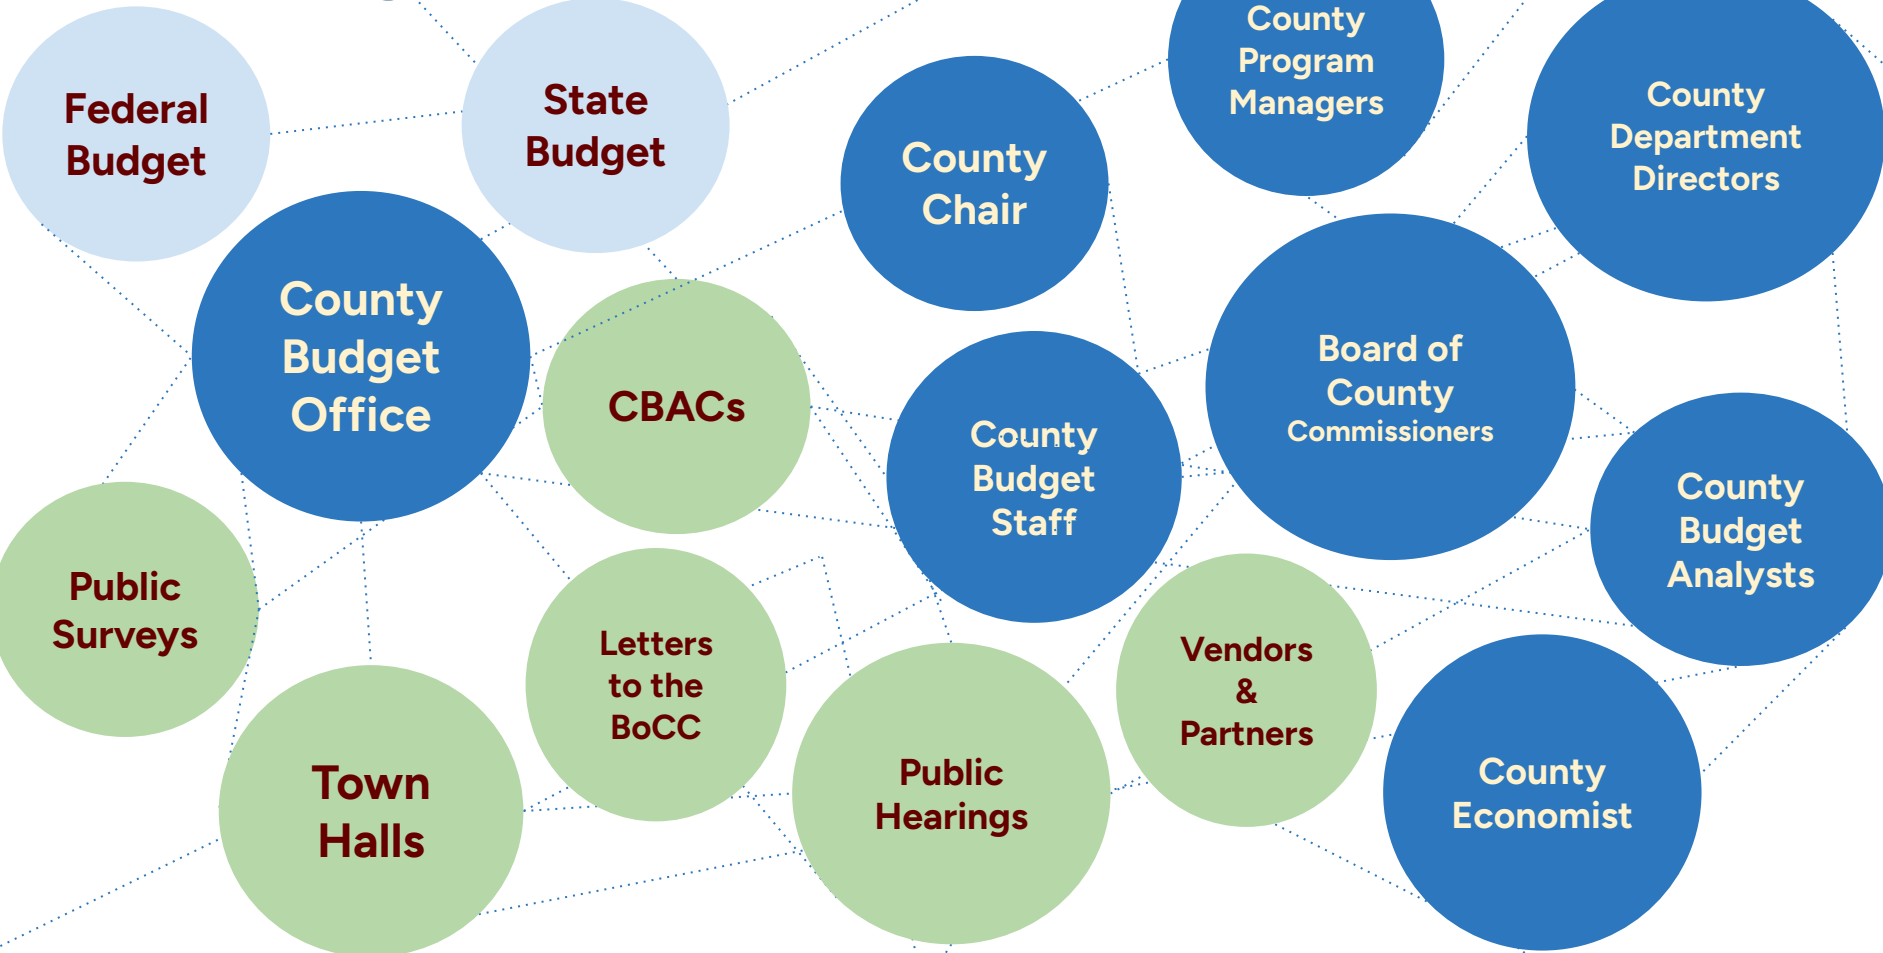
Federal Budget

State Budget

County Chair

County Program Managers

County Department Directors

County Budget Office

CBACs

County Budget Staff

Board of County Commissioners

County Budget Analysts

Public Surveys

Letters to the BoCC

Vendors & Partners

Town Halls

Public Hearings

County Economist